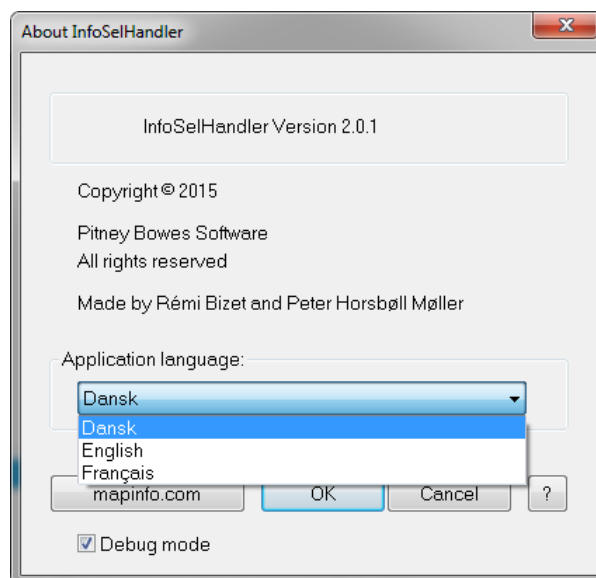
About InfoSelHandler

x

InfoSelHandler Version 2.0.1

Copyright © 2015

Pitney Bowes Software
All rights reserved

Made by Rémi Bizet and Peter Horsbøll Møller

Application language:

Dansk

Dansk
English
Français

mapinfo.com

OK

Cancel

?

Debug mode